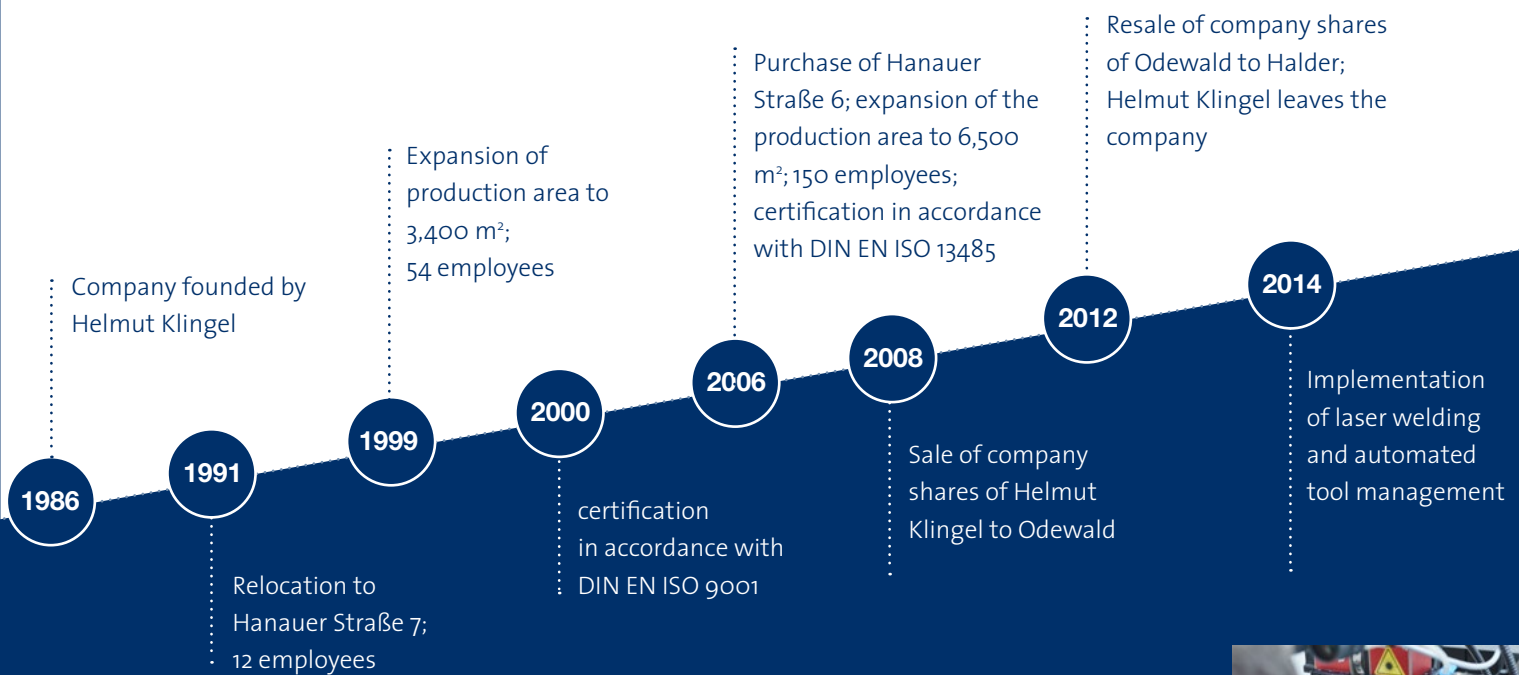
1986
Company founded by Helmut Klingel

1991
Relocation to Hanauer Straße 7; 12 employees

1999
Expansion of production area to 3,400 m²; 54 employees

2000
certification in accordance with DIN EN ISO 9001

2006
Purchase of Hanauer Straße 6; expansion of the production area to 6,500 m²; 150 employees; certification in accordance with DIN EN ISO 13485

2008
Sale of company shares of Helmut Klingel to Odewald

2012
Resale of company shares of Odewald to Halder; Helmut Klingel leaves the company

2014
Implementation of laser welding and automated tool management